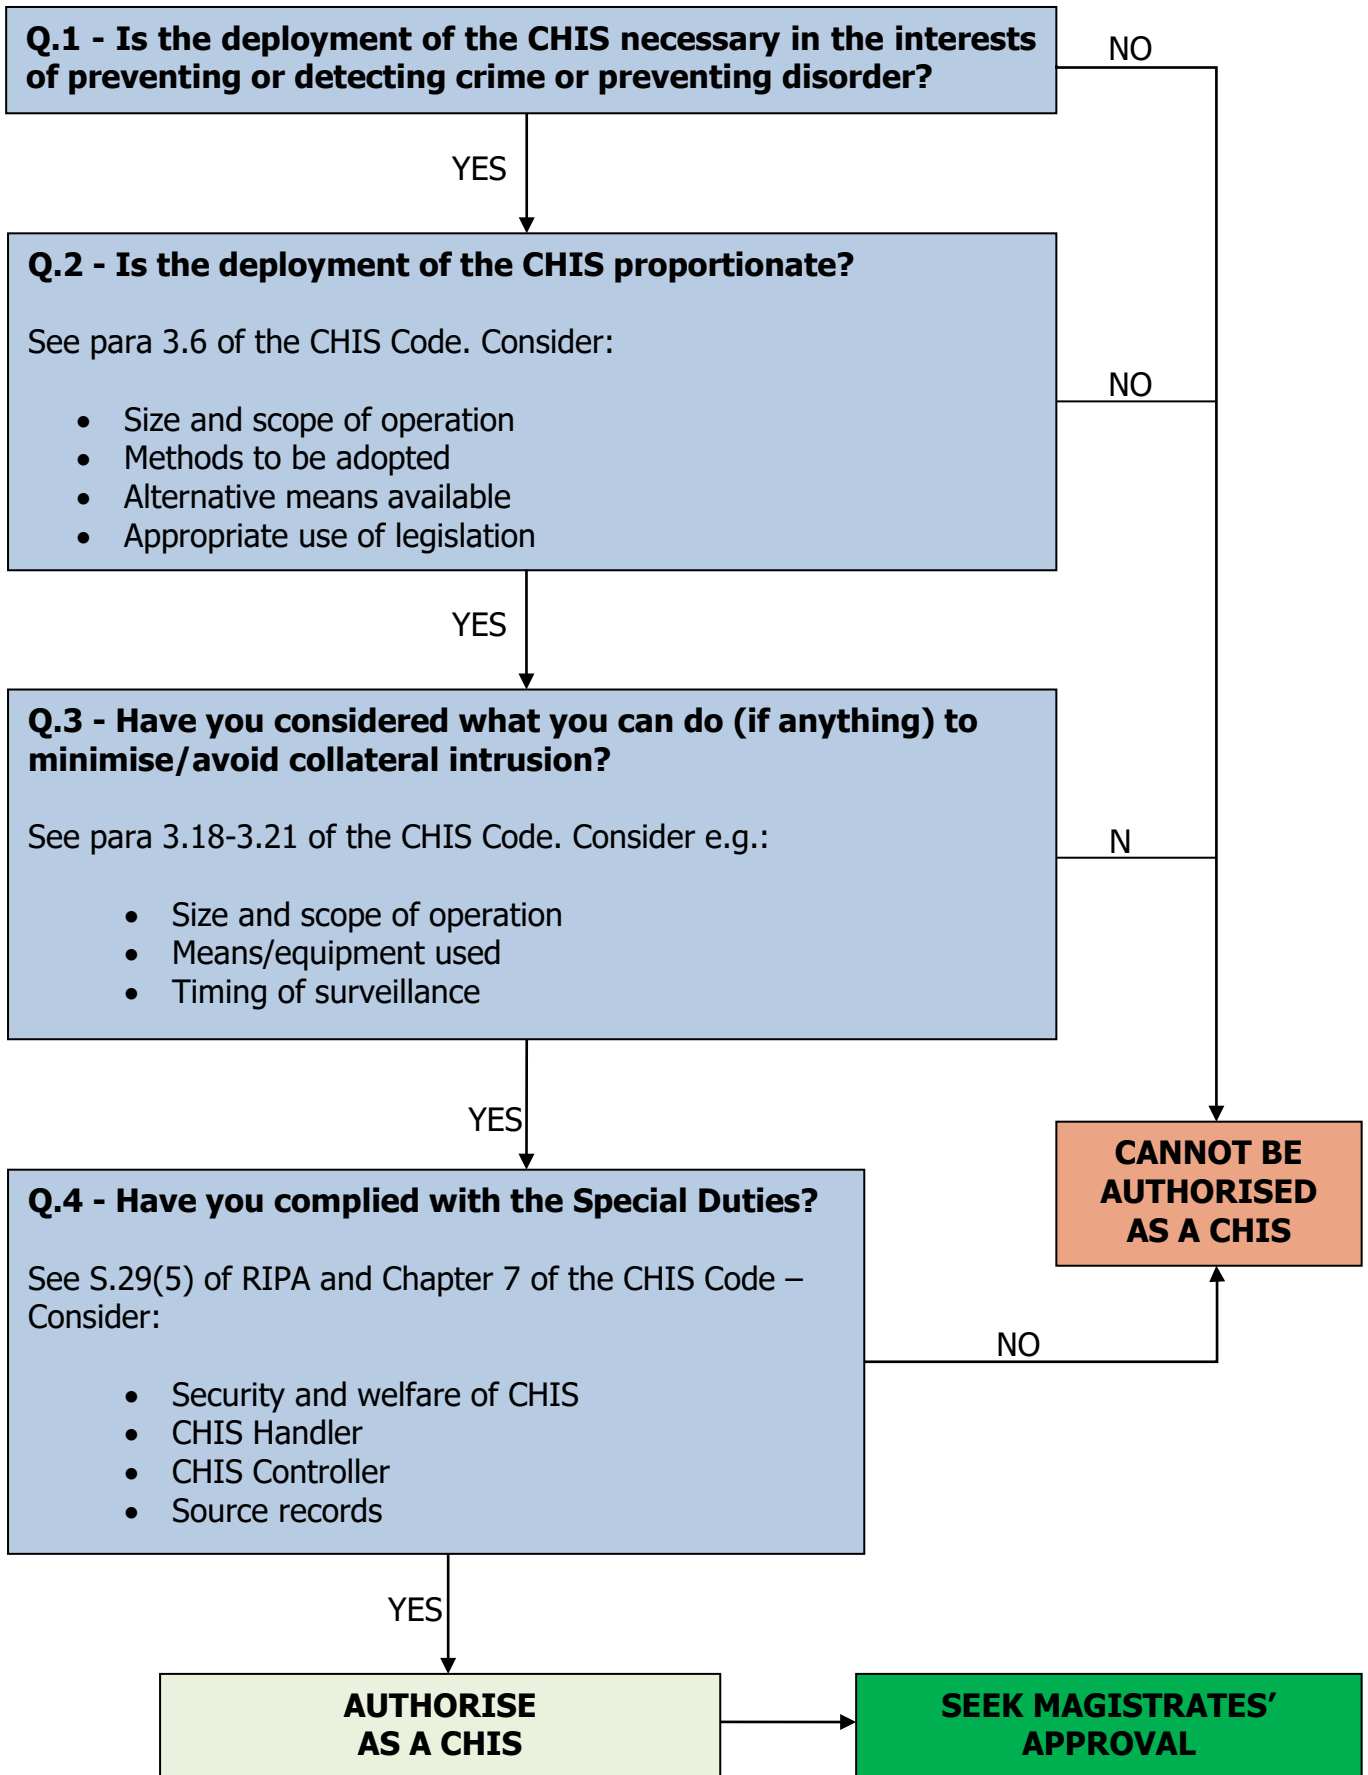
**Q.1 - Is the deployment of the CHIS necessary in the interests of preventing or detecting crime or preventing disorder?**

NO

YES

**Q.2 - Is the deployment of the CHIS proportionate?**

See para 3.6 of the CHIS Code. Consider:

- Size and scope of operation
- Methods to be adopted
- Alternative means available
- Appropriate use of legislation

NO

YES

**Q.3 - Have you considered what you can do (if anything) to minimise/avoid collateral intrusion?**

See para 3.18-3.21 of the CHIS Code. Consider e.g.:

- Size and scope of operation
- Means/equipment used
- Timing of surveillance

N

YES

**CANNOT BE AUTHORISED AS A CHIS**

**Q.4 - Have you complied with the Special Duties?**

See S.29(5) of RIPA and Chapter 7 of the CHIS Code – Consider:

- Security and welfare of CHIS
- CHIS Handler
- CHIS Controller
- Source records

NO

YES

**AUTHORISE AS A CHIS**

**SEEK MAGISTRATES' APPROVAL**